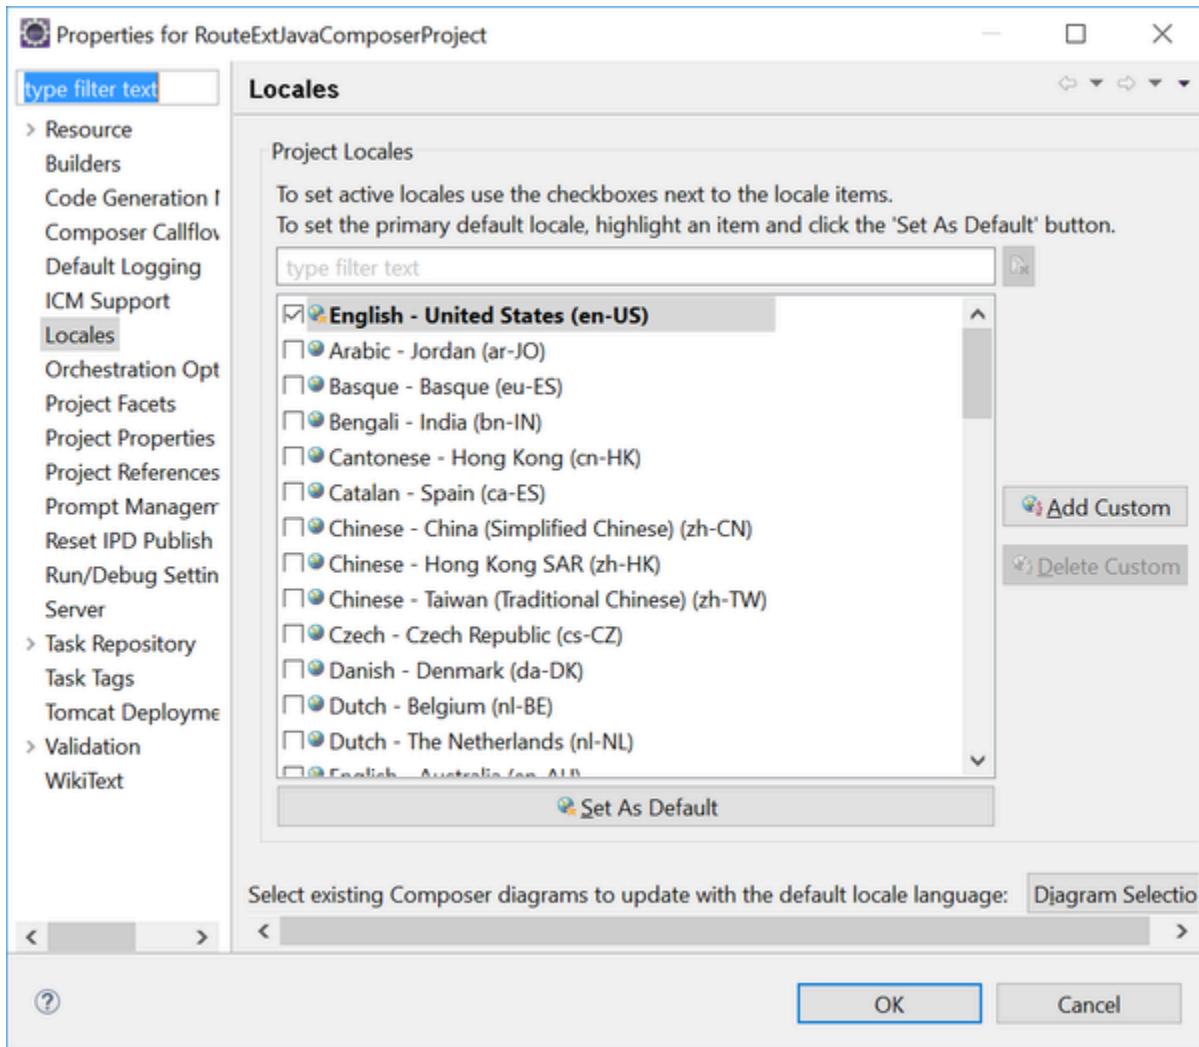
Properties for RouteExtJavaComposerProject

type filter text

Resource
Builders
Code Generation I
Composer Callflov
Default Logging
ICM Support
Locales
Orchestration Opt
Project Facets
Project Properties
Project References
Prompt Managem
Reset IPD Publish
Run/Debug Settin
Server
Task Repository
Task Tags
Tomcat Deployme
Validation
WikiText

Locales

Project Locales

To set active locales use the checkboxes next to the locale items.
To set the primary default locale, highlight an item and click the 'Set As Default' button.

type filter text

English - United States (en-US)
Arabic - Jordan (ar-JO)
Basque - Basque (eu-ES)
Bengali - India (bn-IN)
Cantonese - Hong Kong (cn-HK)
Catalan - Spain (ca-ES)
Chinese - China (Simplified Chinese) (zh-CN)
Chinese - Hong Kong SAR (zh-HK)
Chinese - Taiwan (Traditional Chinese) (zh-TW)
Czech - Czech Republic (cs-CZ)
Danish - Denmark (da-DK)
Dutch - Belgium (nl-BE)
Dutch - The Netherlands (nl-NL)
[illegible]

Add Custom
Delete Custom

Set As Default

Select existing Composer diagrams to update with the default locale language: Diagram Selectio

OK
Cancel